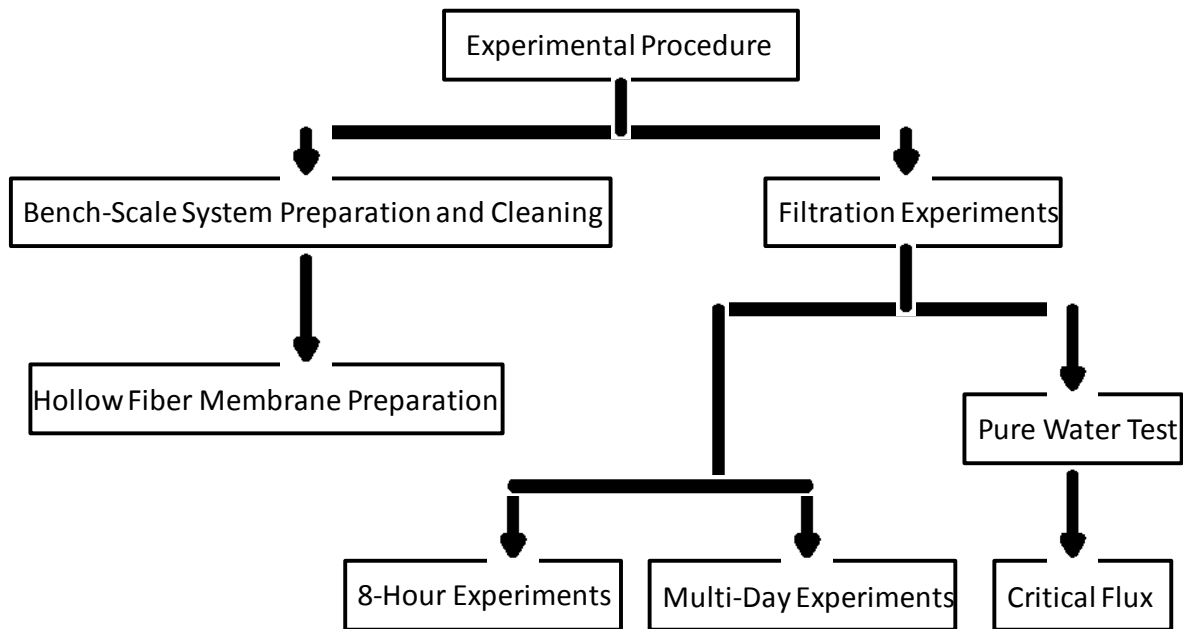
Experimental Procedure

Bench-Scale System Preparation and Cleaning

Filtration Experiments

Hollow Fiber Membrane Preparation

Pure Water Test

8-Hour Experiments

Multi-Day Experiments

Critical Flux